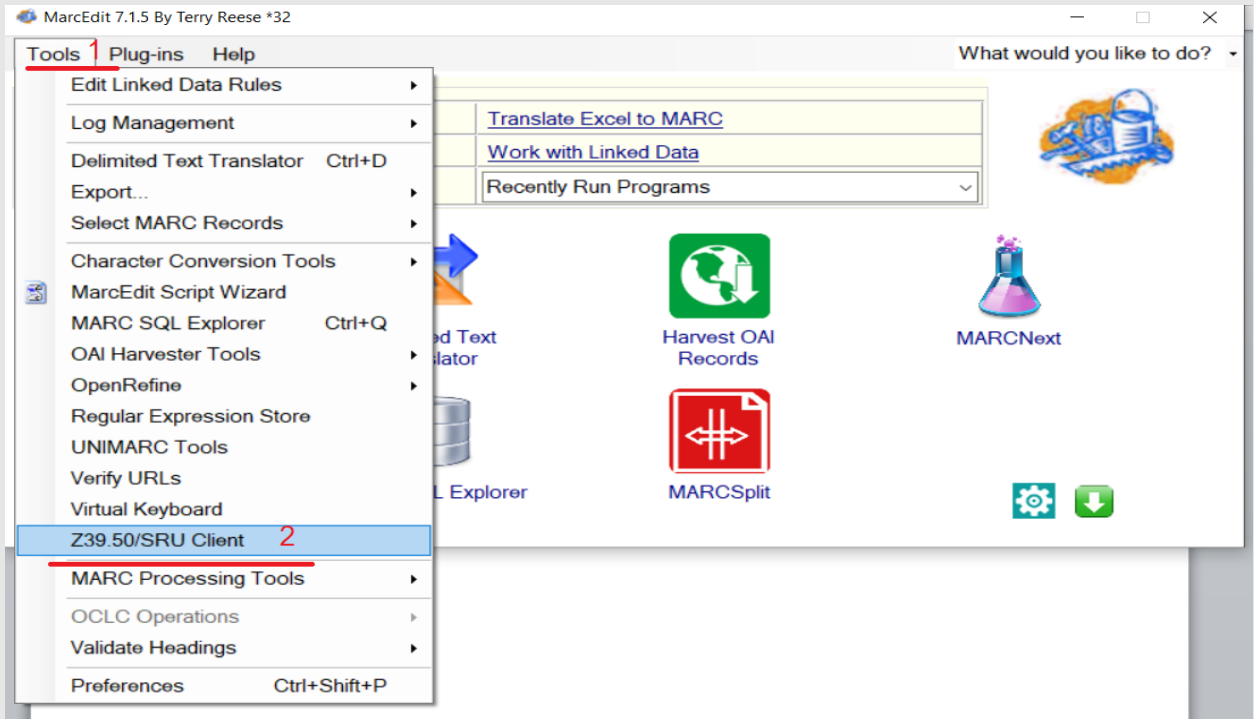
MarcEdit 7.1.5 By Terry Reese *32

Tools 1 Plug-ins Help

What would you like to do?

Edit Linked Data Rules
Log Management
Delimited Text Translator Ctrl+D
Export...
Select MARC Records
Character Conversion Tools
MarcEdit Script Wizard
MARC SQL Explorer Ctrl+Q
OAI Harvester Tools
OpenRefine
Regular Expression Store
UNIMARC Tools
Verify URLs
Virtual Keyboard
Z39.50/SRU Client 2
MARC Processing Tools
OCLC Operations
Validate Headings
Preferences Ctrl+Shift+P

Translate Excel to MARC
Work with Linked Data
Recently Run Programs

d Text
slator

Harvest OAI Records

MARCNext

L Explorer

MARCSplit